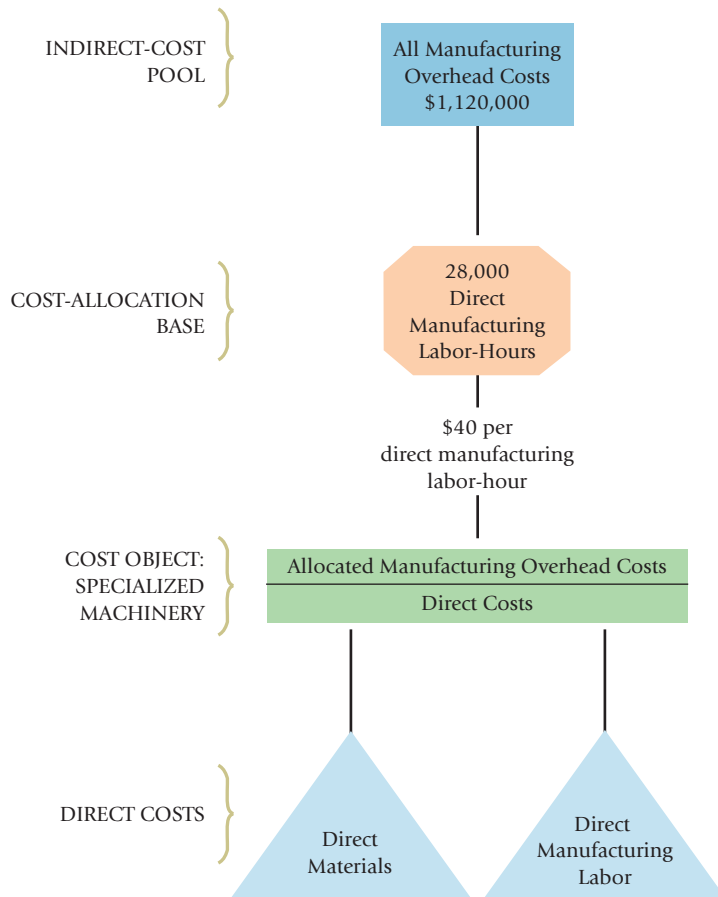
INDIRECT-COST POOL

All Manufacturing Overhead Costs \$1,120,000

COST-ALLOCATION BASE

28,000 Direct Manufacturing Labor-Hours

\$40 per direct manufacturing labor-hour

COST OBJECT: SPECIALIZED MACHINERY

Allocated Manufacturing Overhead Costs

Direct Costs

DIRECT COSTS

Direct Materials

Direct Manufacturing Labor